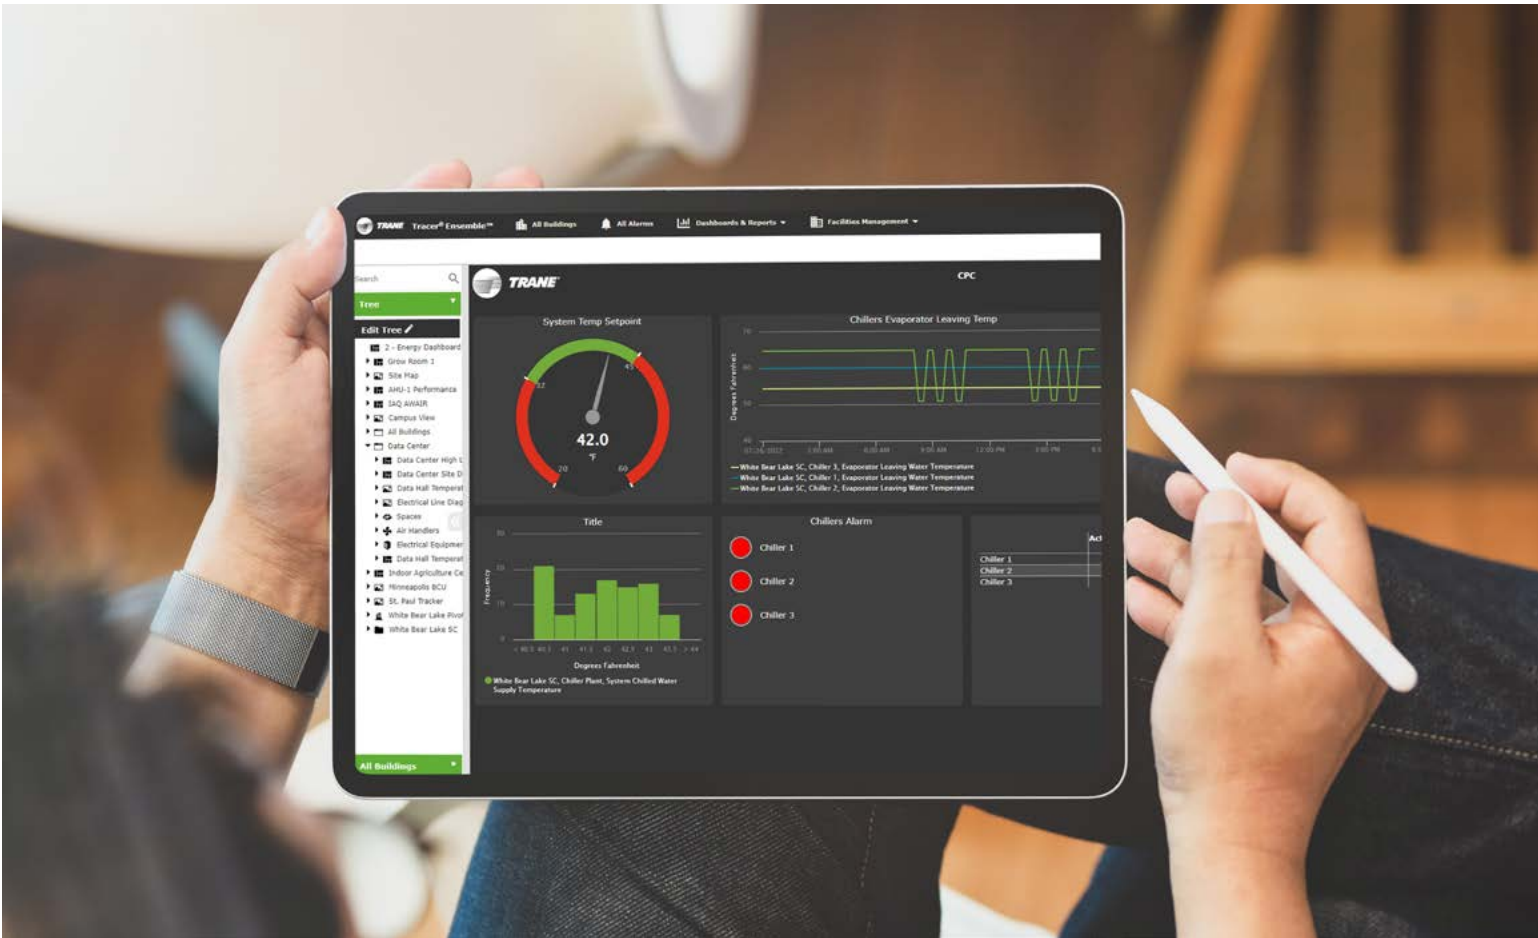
TRANE Tracer® Ensemble™ All Buildings All Alarms Dashboards & Reports Facilities Management

Search

Tree

Edit Tree

2 - Energy Dashboard
Grow Room 1
Site Map
AHU-1 Performance
IAQ AWAIR
Campus View
All Buildings
Data Center
Data Center High L
Data Center Site D
Data Hall Temperat
Electrical Line Diag
Spaces
Air Handlers
Electrical Equipmen
Data Hall Temperat
Indoor Agriculture Ce
Minneapolis BCU
St. Paul Tracker
White Bear Lake Pivot
White Bear Lake SC

All Buildings

TRANE

CPC

System Temp Setpoint

32
45
20
60
42.0
°F

Chillers Evaporator Leaving Temp

Degrees Fahrenheit

70
60
50
40

07-26-2022 3:00 AM 6:00 AM 9:00 AM 12:00 PM 3:00 PM

White Bear Lake SC, Chiller 3, Evaporator Leaving Water Temperature
White Bear Lake SC, Chiller 1, Evaporator Leaving Water Temperature
White Bear Lake SC, Chiller 2, Evaporator Leaving Water Temperature

Title

Frequency

Degrees Fahrenheit

White Bear Lake SC, Chiller Plant, System Chilled Water Supply Temperature

Chillers Alarm

Chiller 1
Chiller 2
Chiller 3

Ac

Chiller 1
Chiller 2
Chiller 3